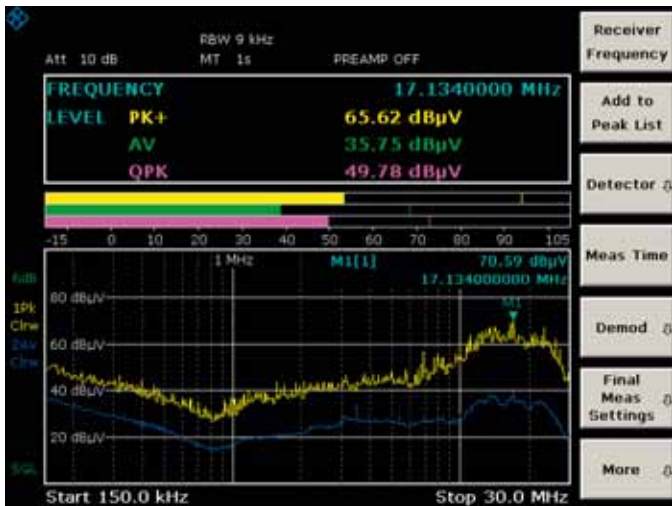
RBW 9 kHz
Att 10 dB MT 1s PREAMP OFF

FREQUENCY 17.1340000 MHz
LEVEL PK+ 65.62 dBµV
AV 35.75 dBµV
QPK 49.78 dBµV

-15 0 10 20 30 40 50 60 70 80 90 105

6dB
1Pk Clrw
2Av Clrw
SGL

1 MHz
M1[1] 70.59 dBµV
17.134000000 MHz
M1
80 dBµV
60 dBµV
40 dBµV
20 dBµV

Start 150.0 kHz Stop 30.0 MHz

Receiver Frequency
Add to Peak List
Detector
Meas Time
Demod
Final Meas Settings
More